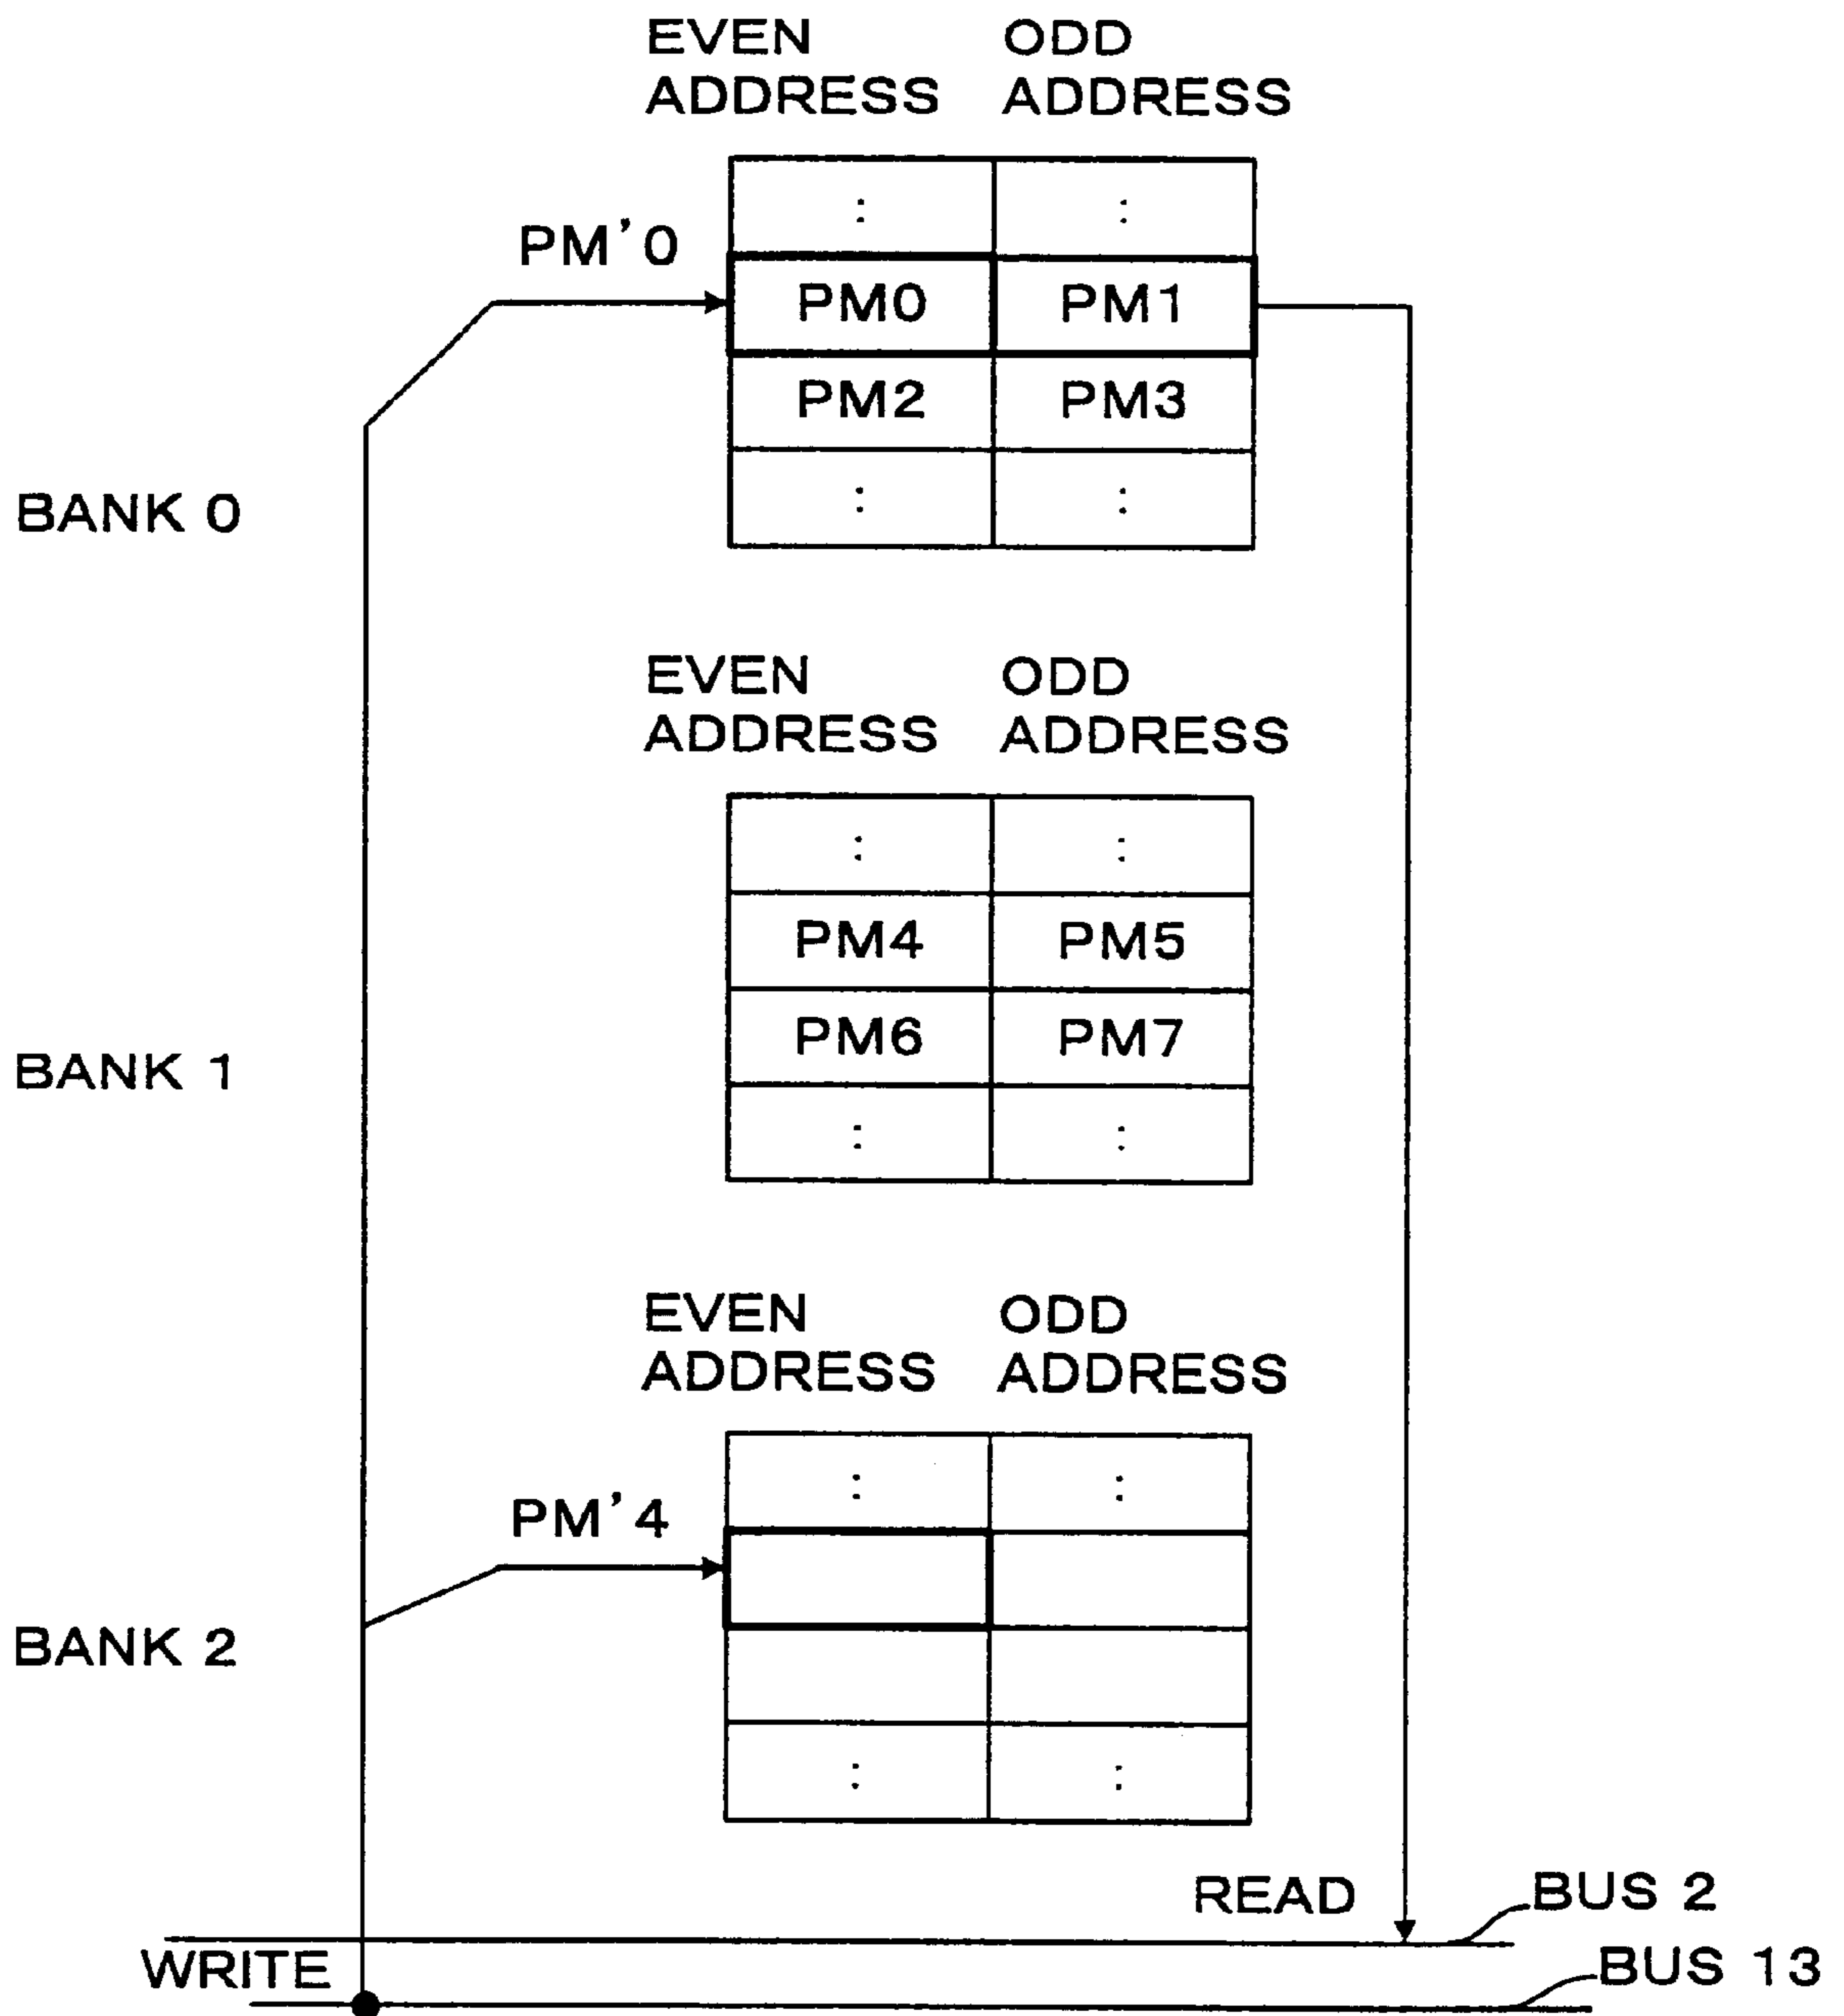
EVEN ADDRESS ODD ADDRESS

| : | : |
|---|---|
| PM0 | PM1 |
| PM2 | PM3 |
| : | : |

PM'0

BANK 0

EVEN ADDRESS ODD ADDRESS

| : | : |
|---|---|
| PM4 | PM5 |
| PM6 | PM7 |
| : | : |

BANK 1

EVEN ADDRESS ODD ADDRESS

| : | : |
|---|---|
|  |  |
|  |  |
| : | : |

PM'4

BANK 2

READ

BUS 2

WRITE

BUS 13